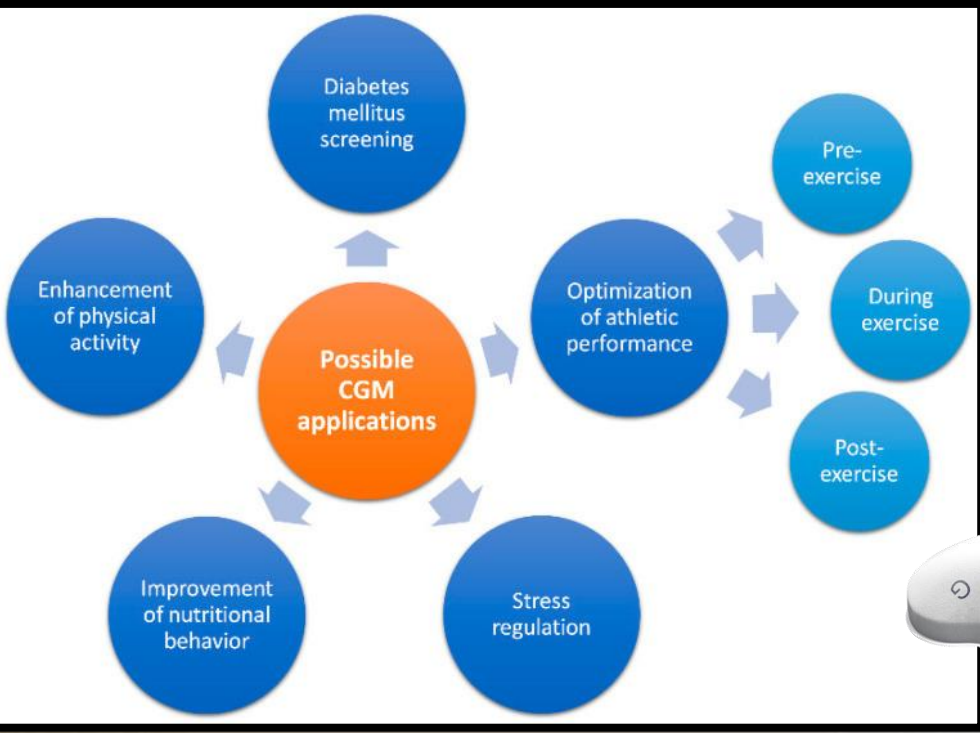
Diabetes mellitus screening

Enhancement of physical activity

Possible CGM applications

Optimization of athletic performance

Pre-exercise

During exercise

Post-exercise

Improvement of nutritional behavior

Stress regulation